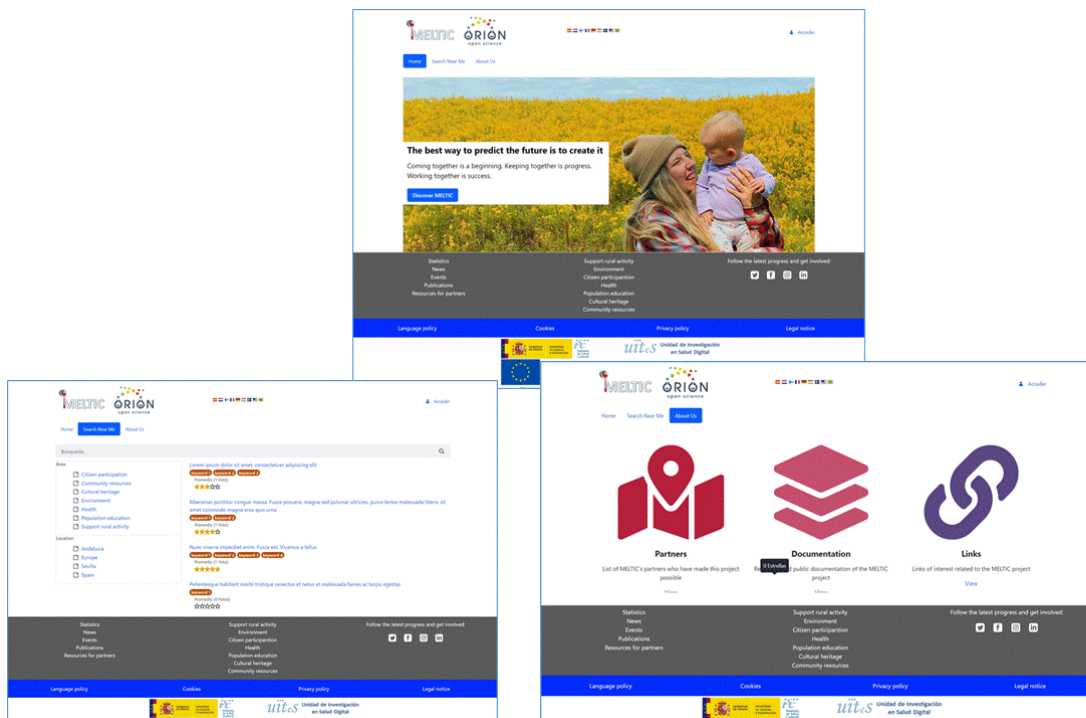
MELTIC ORION open science

Acceder

Home Search Near Me About Us

The best way to predict the future is to create it

Coming together is a beginning. Keeping together is progress. Working together is success.

Discover MELTIC

Statistics
News
Events
Publications
Resources for partners

Support rural activity
Environment
Citizen participation
Health
Population education
Cultural heritage
Community resources

Follow the latest progress and get involved

Language policy Cookies Privacy policy Legal notice

uit+s Unidad de Investigación en Salud Digital

MELTIC ORION open science

Acceder

Home Search Near Me About Us

Búsqueda...

Area
Citizen participation
Community resources
Cultural heritage
Environment
Health
Population education
Support rural activity

Location
Andalucia
Europe
Sevilla
Spain

Lorem ipsum dolor sit amet, consectetur adipiscing elit
keyword 1 keyword 2 keyword 3
Promedio (1 Voto)

Maecenas porttitor congue massa. Fusce posuere, magna sed pulvinar ultricies, purus lectus malesuada libero, sit amet commodo magna eros quis urna
keyword 1 keyword 2
Promedio (1 Voto)

Nunc viverra imperdiet enim. Fusce est. Vivamus a tellus
keyword 1 keyword 2 keyword 3 keyword 4
Promedio (1 Voto)

Pellentesque habitant morbi tristique senectus et netus et malesuada fames ac turpis egestas
keyword 1
Promedio (0 Voto)

Statistics
News
Events
Publications
Resources for partners

Support rural activity
Environment
Citizen participation
Health
Population education
Cultural heritage
Community resources

Follow the latest progress and get involved

Language policy Cookies Privacy policy Legal notice

uit+s Unidad de Investigación en Salud Digital

MELTIC ORION open science

Acceder

Home Search Near Me About Us

Partners
List of MELTIC's partners who have made this project possible
View

Documentation
R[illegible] public documentation of the MELTIC project
More

0 Estrellas

Links
Links of interest related to the MELTIC project
View

Statistics
News
Events
Publications
Resources for partners

Support rural activity
Environment
Citizen participation
Health
Population education
Cultural heritage
Community resources

Follow the latest progress and get involved

Language policy Cookies Privacy policy Legal notice

uit+s Unidad de Investigación en Salud Digital